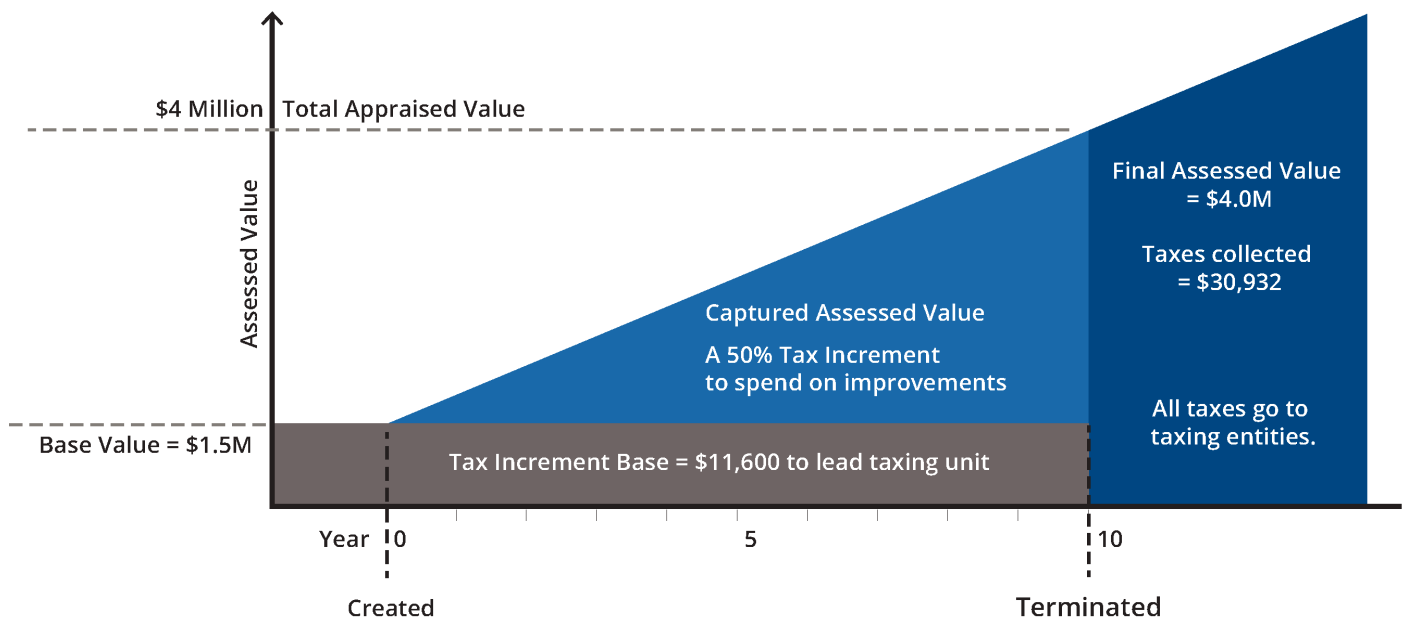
$4 Million Total Appraised Value

Assessed Value

Final Assessed Value = $4.0M

Taxes collected = $30,932

Captured Assessed Value

A 50% Tax Increment to spend on improvements

All taxes go to taxing entities.

Base Value = $1.5M

Tax Increment Base = $11,600 to lead taxing unit

Year 0

5

10

Created

Terminated